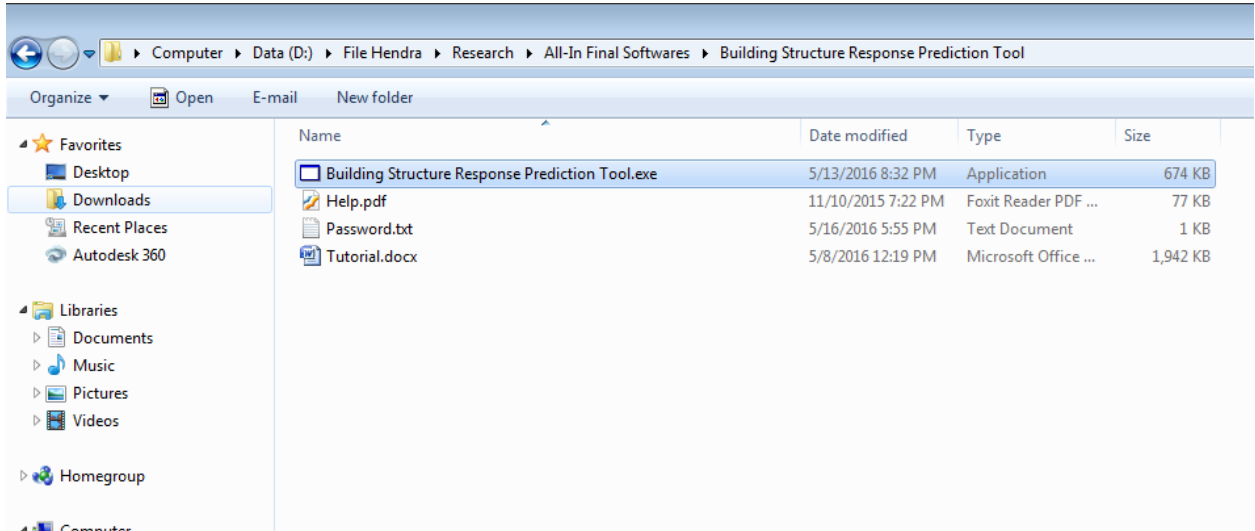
Computer ▸ Data (D:) ▸ File Hendra ▸ Research ▸ All-In Final Softwares ▸ Building Structure Response Prediction Tool

Organize ▾ Open E-mail New folder

Favorites
Desktop
Downloads
Recent Places
Autodesk 360

Libraries
Documents
Music
Pictures
Videos

Homegroup

Computer

| Name | Date modified | Type | Size |
|---|---|---|---|
| Building Structure Response Prediction Tool.exe | 5/13/2016 8:32 PM | Application | 674 KB |
| Help.pdf | 11/10/2015 7:22 PM | Foxit Reader PDF ... | 77 KB |
| Password.txt | 5/16/2016 5:55 PM | Text Document | 1 KB |
| Tutorial.docx | 5/8/2016 12:19 PM | Microsoft Office ... | 1,942 KB |